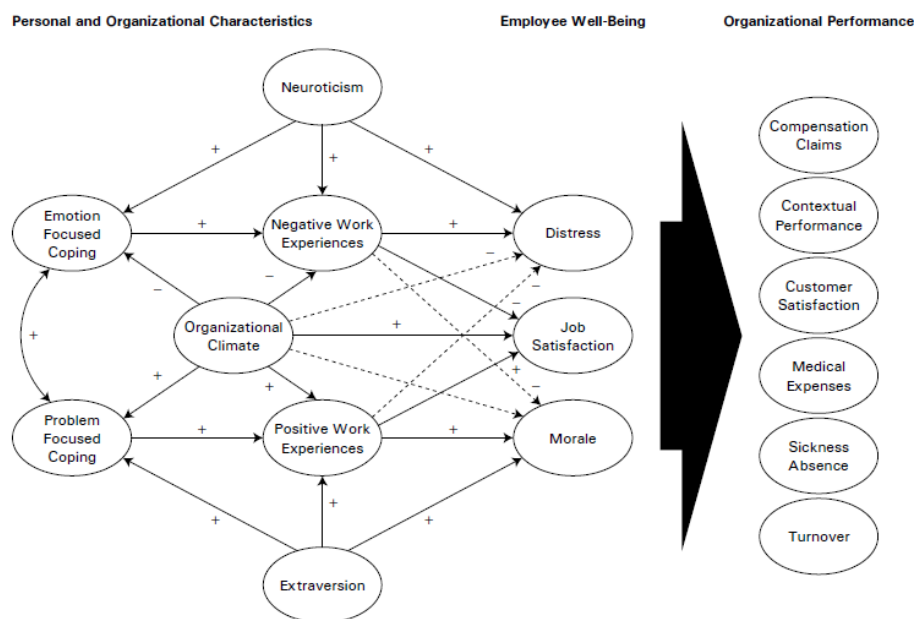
Personal and Organizational Characteristics

Employee Well-Being

Organizational Performance

Neuroticism

+

+

+

Emotion Focused Coping

+

Negative Work Experiences

+

Distress

−

−

+

Organizational Climate

+

Job Satisfaction

−

+

+

+

−

Problem Focused Coping

+

Positive Work Experiences

+

Morale

+

+

+

Extraversion

Compensation Claims

Contextual Performance

Customer Satisfaction

Medical Expenses

Sickness Absence

Turnover